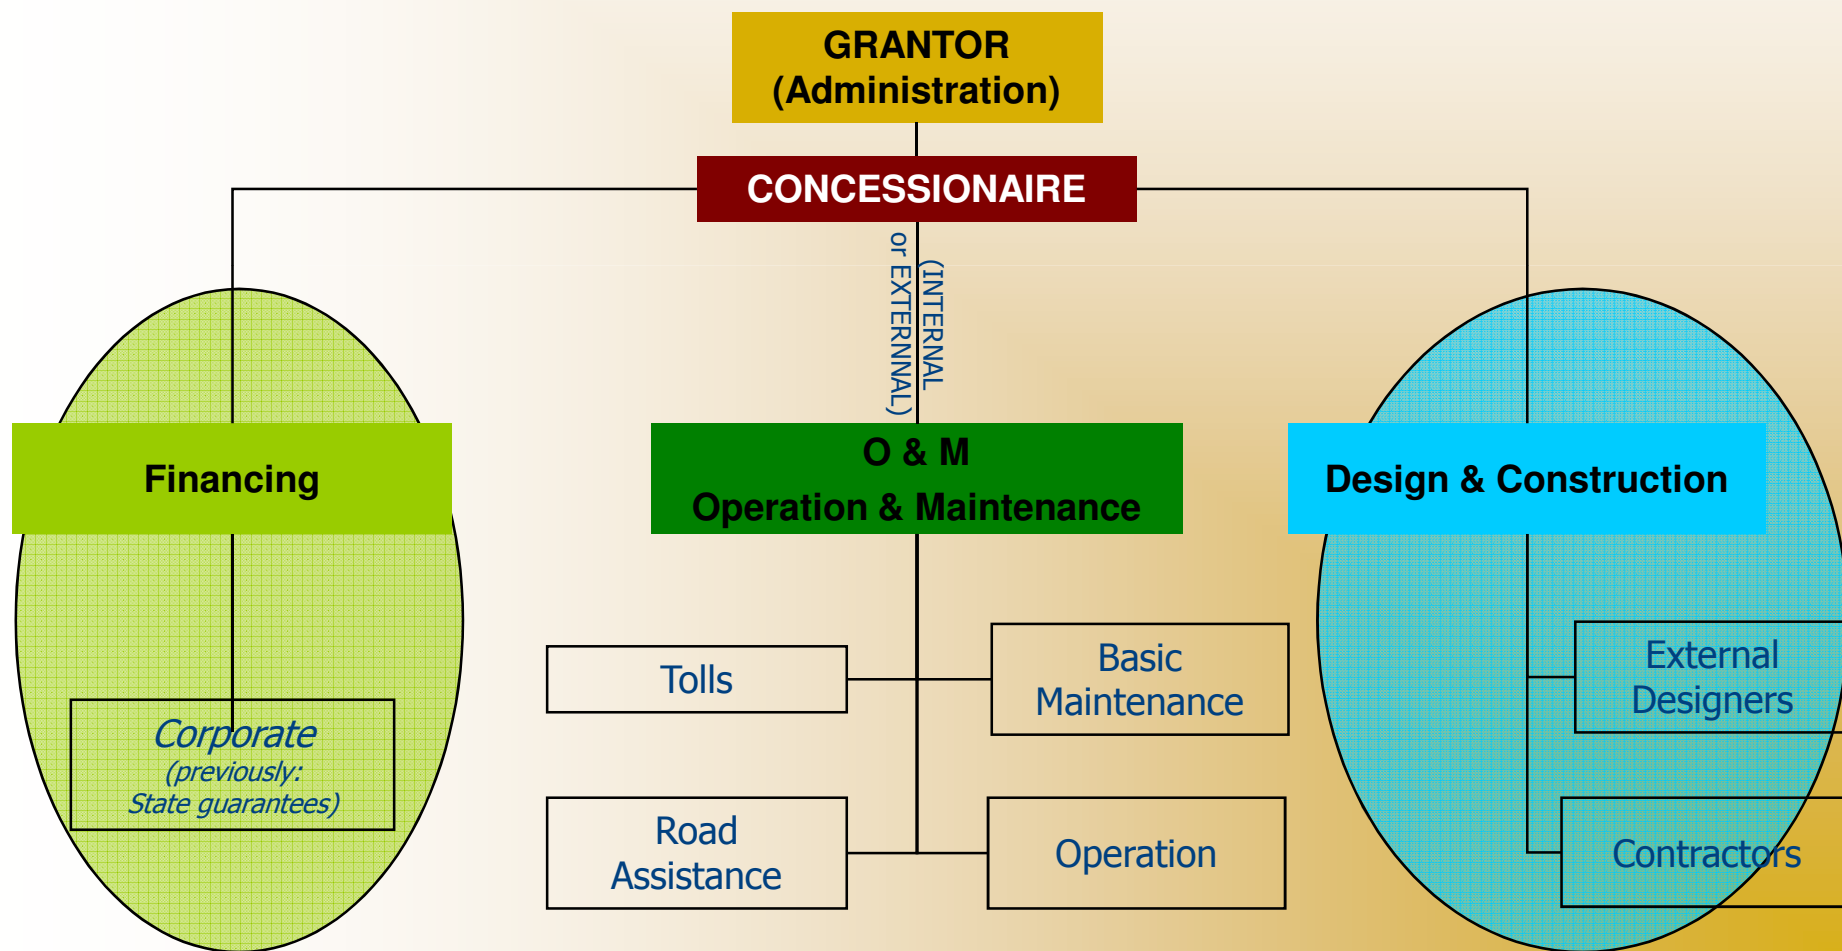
GRANTOR
(Administration)

CONCESSIONAIRE

(INTERNAL or EXTERNNAL)

Financing

O & M
Operation & Maintenance

Design & Construction

Corporate
(previously: State guarantees)

Tolls

Basic Maintenance

Road Assistance

Operation

External Designers

Contractors